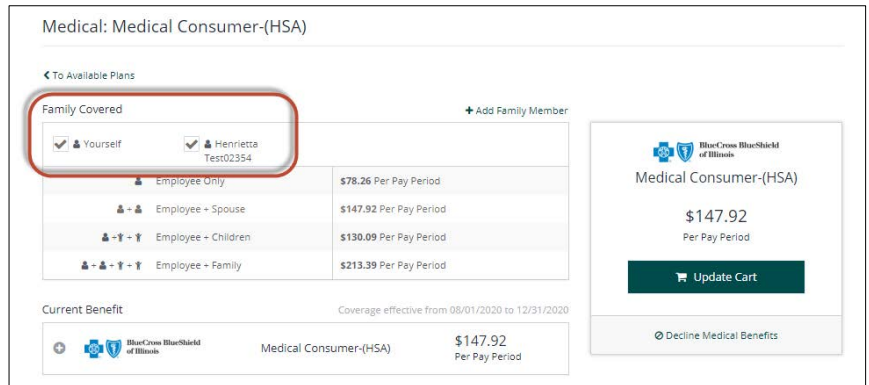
Medical: Medical Consumer-(HSA)

< To Available Plans

Family Covered

+ Add Family Member

Yourself

Henrietta Test02354

| | |
|---|---|
| Employee Only | $78.26 Per Pay Period |
| Employee + Spouse | $147.92 Per Pay Period |
| Employee + Children | $130.09 Per Pay Period |
| Employee + Family | $213.39 Per Pay Period |

BlueCross BlueShield of Illinois

Medical Consumer-(HSA)

$147.92

Per Pay Period

Update Cart

Decline Medical Benefits

Current Benefit

Coverage effective from 08/01/2020 to 12/31/2020

BlueCross BlueShield of Illinois

Medical Consumer-(HSA)

$147.92

Per Pay Period